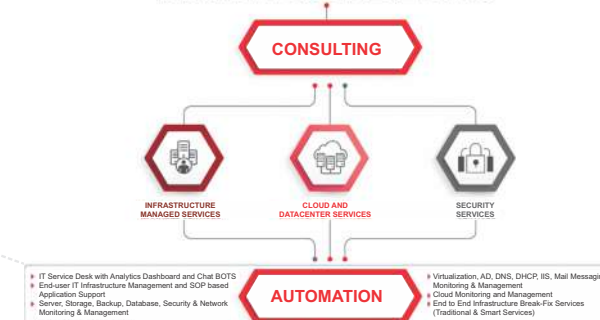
CONSULTING

INFRASTRUCTURE MANAGED SERVICES

CLOUD AND DATACENTER SERVICES

SECURITY SERVICES

IT Service Desk with Analytics Dashboard and Chat BOTS
End-user IT Infrastructure Management and SOP based Application Support
Server, Storage, Backup, Database, Security & Network Monitoring & Management

AUTOMATION

Virtualization, AD, DNS, DHCP, IIS, Mail Messagin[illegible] Monitoring & Management
Cloud Monitoring and Management
End to End Infrastructure Break-Fix Services (Traditional & Smart Services)